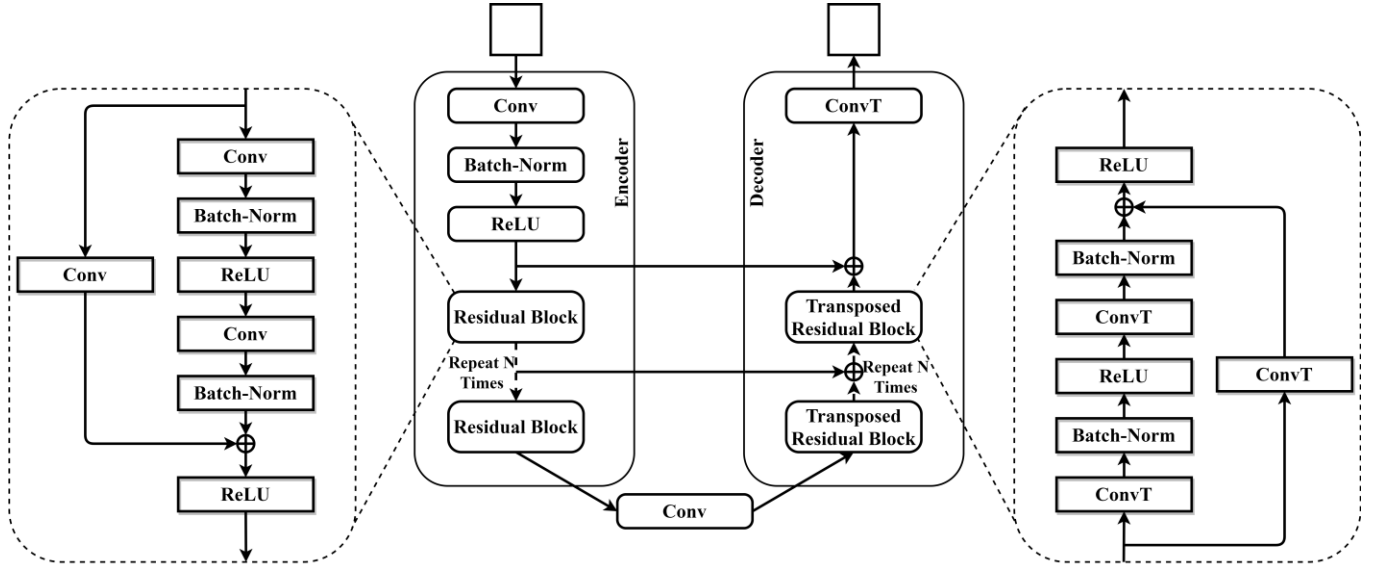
Conv
Batch-Norm
ReLU
Conv
Batch-Norm
Conv
ReLU

Conv
Batch-Norm
ReLU
Encoder
Residual Block
Repeat N Times
Residual Block

Conv

ConvT
Decoder
Transposed Residual Block
Repeat N Times
Transposed Residual Block

ReLU
Batch-Norm
ConvT
ReLU
Batch-Norm
ConvT
ConvT